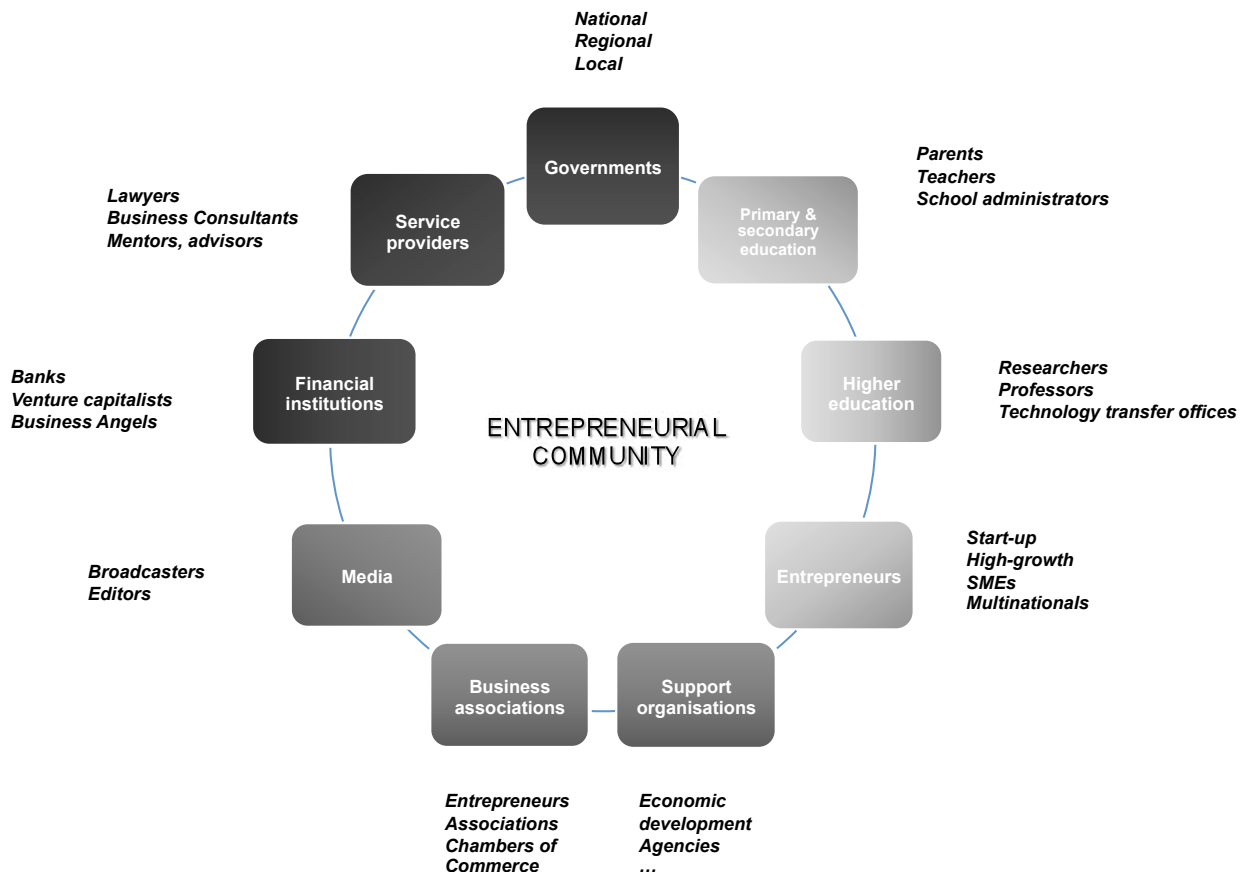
National
Regional
Local

Governments

Parents
Teachers
School administrators

Primary & secondary education

Lawyers
Business Consultants
Mentors, advisors

Service providers

Higher education

Researchers
Professors
Technology transfer offices

Banks
Venture capitalists
Business Angels

Financial institutions

ENTREPRENEURIAL COMMUNITY

Entrepreneurs

Start-up
High-growth
SMEs
Multinationals

Broadcasters
Editors

Media

Business associations

Support organisations

Entrepreneurs
Associations
Chambers of Commerce

Economic development
Agencies
…